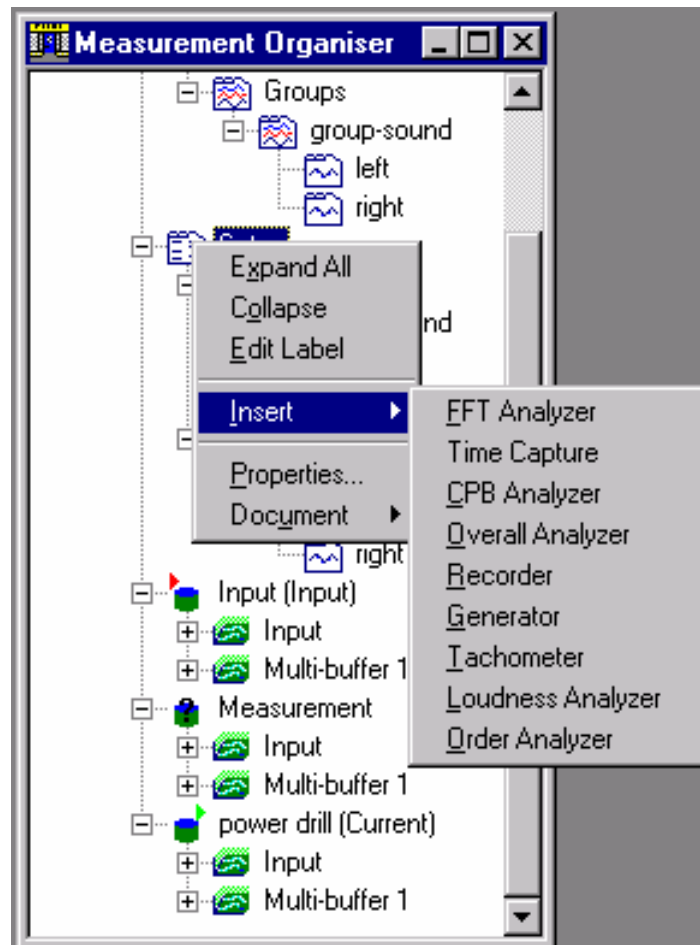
Measurement Organiser

Groups
group-sound
left
right
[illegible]
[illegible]nd
right
Input (Input)
Input
Multi-buffer 1
Measurement
Input
Multi-buffer 1
power drill (Current)
Input
Multi-buffer 1

Expand All
Collapse
Edit Label
Insert
Properties...
Document

FFT Analyzer
Time Capture
CPB Analyzer
Overall Analyzer
Recorder
Generator
Tachometer
Loudness Analyzer
Order Analyzer